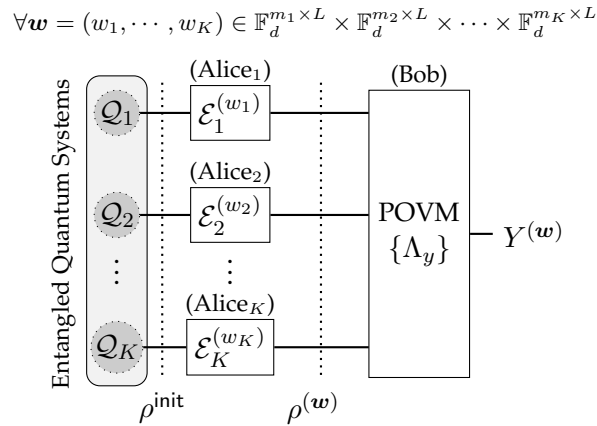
$\forall \boldsymbol{w} = (w_1, \cdots, w_K) \in \mathbb{F}_d^{m_1 \times L} \times \mathbb{F}_d^{m_2 \times L} \times \cdots \times \mathbb{F}_d^{m_K \times L}$

Entangled Quantum Systems

$\mathcal{Q}_1$
$\mathcal{Q}_2$
$\vdots$
$\mathcal{Q}_K$

(Alice$_1$)
$\mathcal{E}_1^{(w_1)}$

(Alice$_2$)
$\mathcal{E}_2^{(w_2)}$

$\vdots$

(Alice$_K$)
$\mathcal{E}_K^{(w_K)}$

(Bob)
POVM
$\{\Lambda_y\}$

$Y^{(\boldsymbol{w})}$

$\rho^{\text{init}}$

$\rho^{(\boldsymbol{w})}$